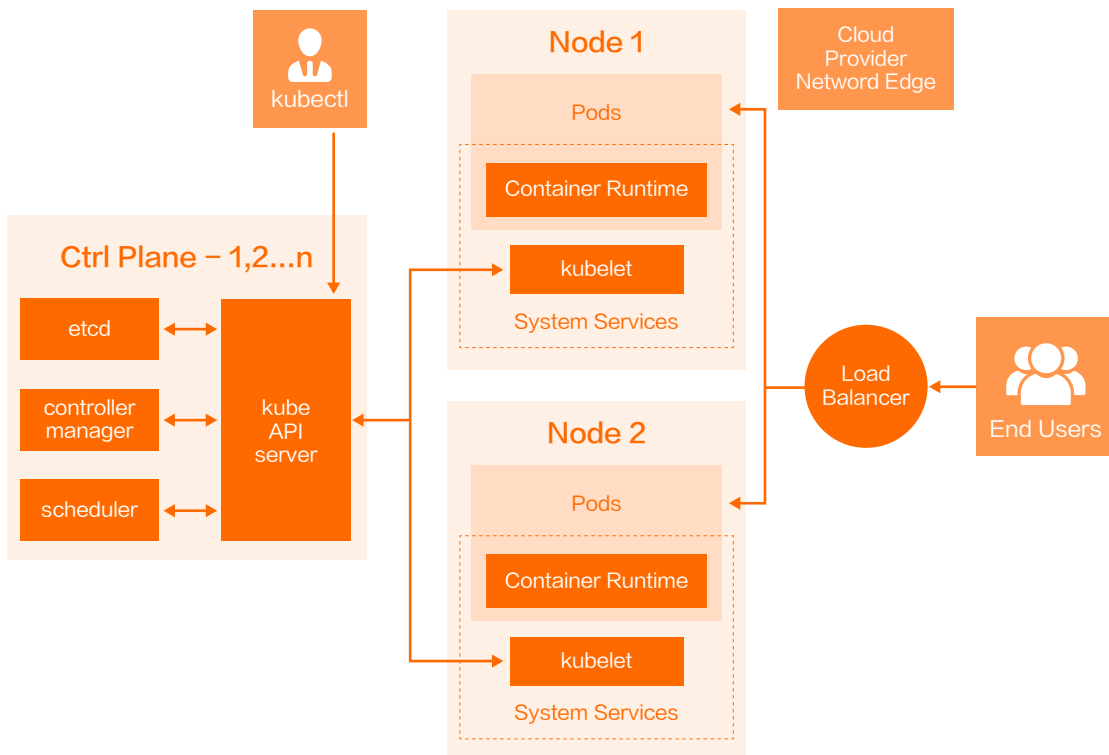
kubectl

Ctrl Plane – 1,2...n

etcd

controller manager

scheduler

kube API server

Node 1

Pods

Container Runtime

kubelet

System Services

Cloud Provider Netword Edge

Load Balancer

End Users

Node 2

Pods

Container Runtime

kubelet

System Services